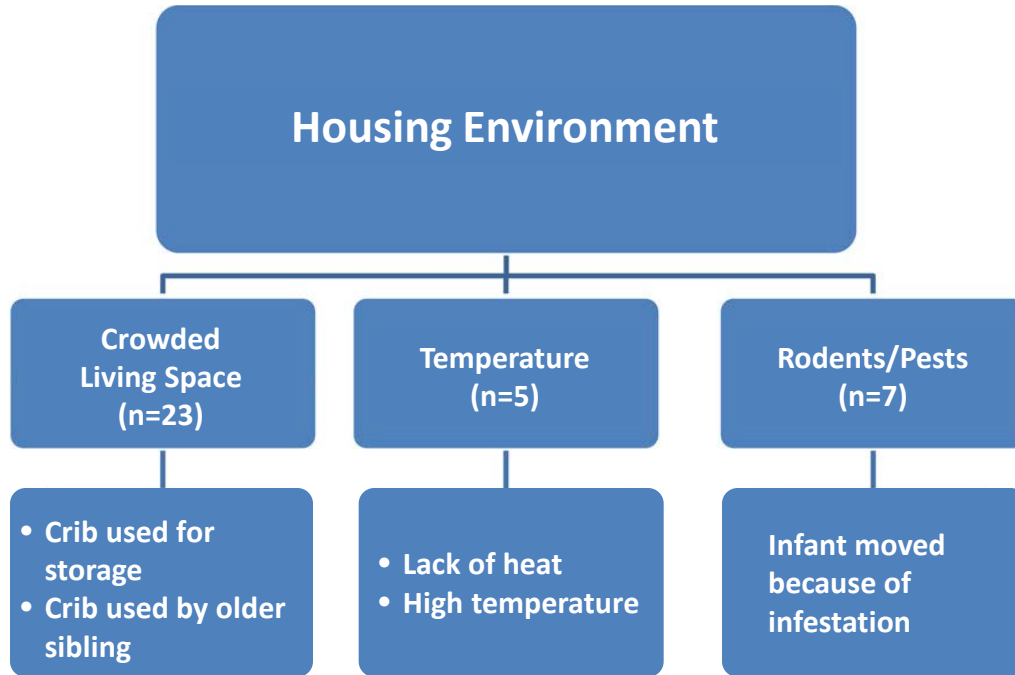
Housing Environment

Crowded Living Space (n=23)

Temperature (n=5)

Rodents/Pests (n=7)

- Crib used for storage
- Crib used by older sibling

- Lack of heat
- High temperature

Infant moved because of infestation